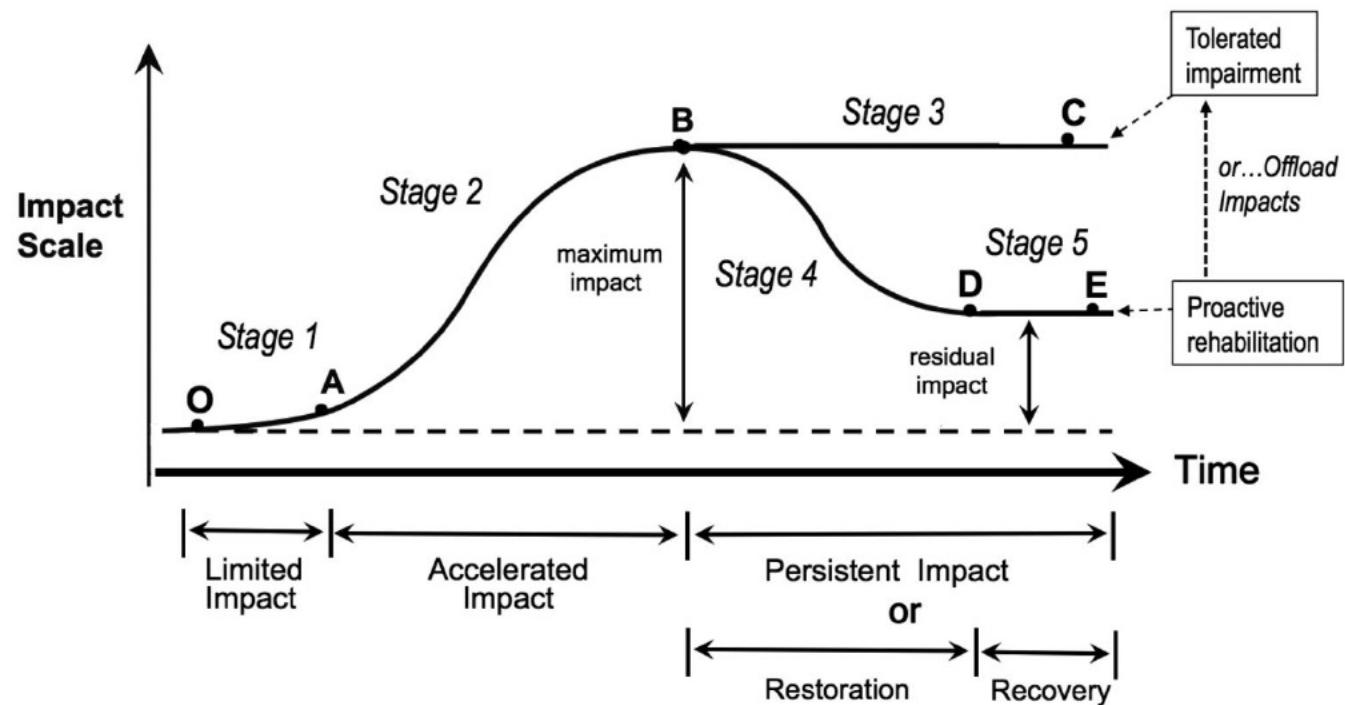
Tolerated impairment

B

Stage 3

C

or...Offload Impacts

Impact Scale

Stage 2

maximum impact

Stage 4

Stage 5

D

E

Proactive rehabilitation

Stage 1

A

O

residual impact

Time

Limited Impact

Accelerated Impact

Persistent Impact

or

Restoration

Recovery